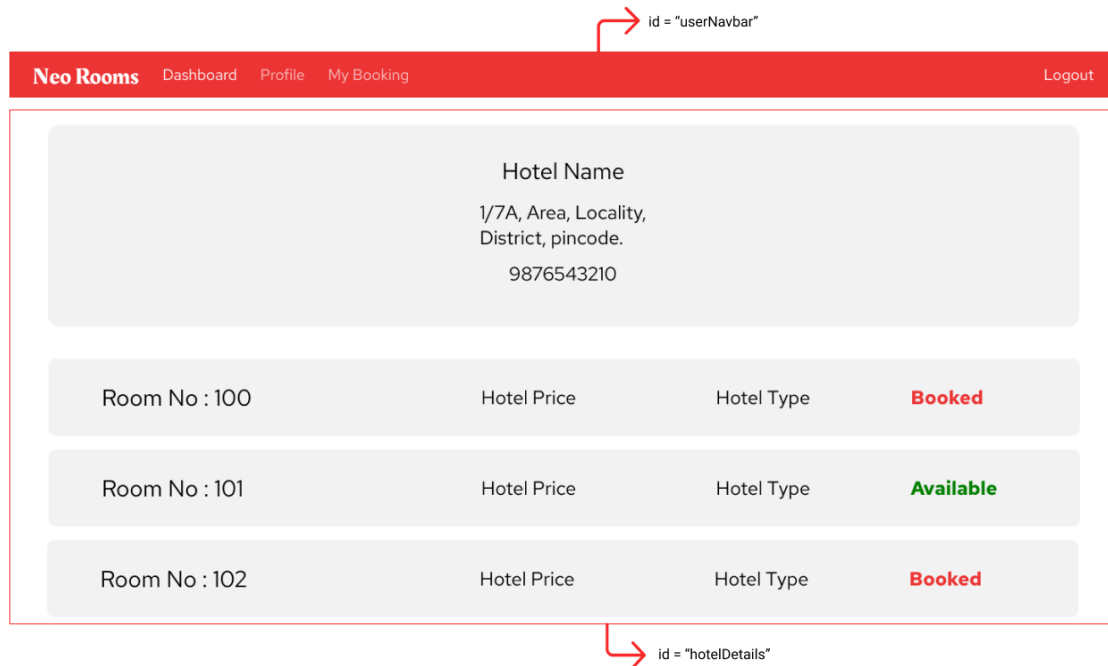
id = “userNavbar”

Neo Rooms Dashboard Profile My Booking Logout

Hotel Name

1/7A, Area, Locality,
District, pincode.

9876543210

Room No : 100 Hotel Price Hotel Type Booked

Room No : 101 Hotel Price Hotel Type Available

Room No : 102 Hotel Price Hotel Type Booked

id = “hotelDetails”